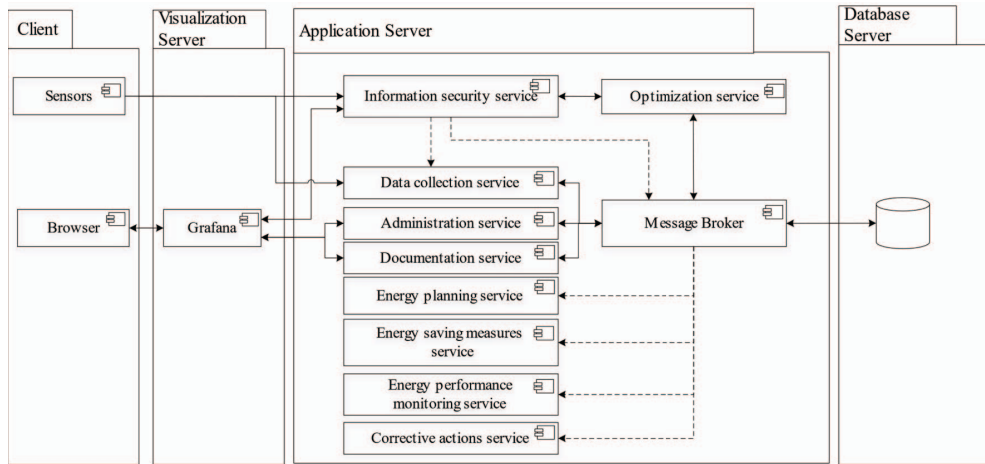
Client

Sensors

Browser

Visualization Server

Grafana

Application Server

Information security service

Optimization service

Data collection service

Administration service

Message Broker

Documentation service

Energy planning service

Energy saving measures service

Energy performance monitoring service

Corrective actions service

Database Server